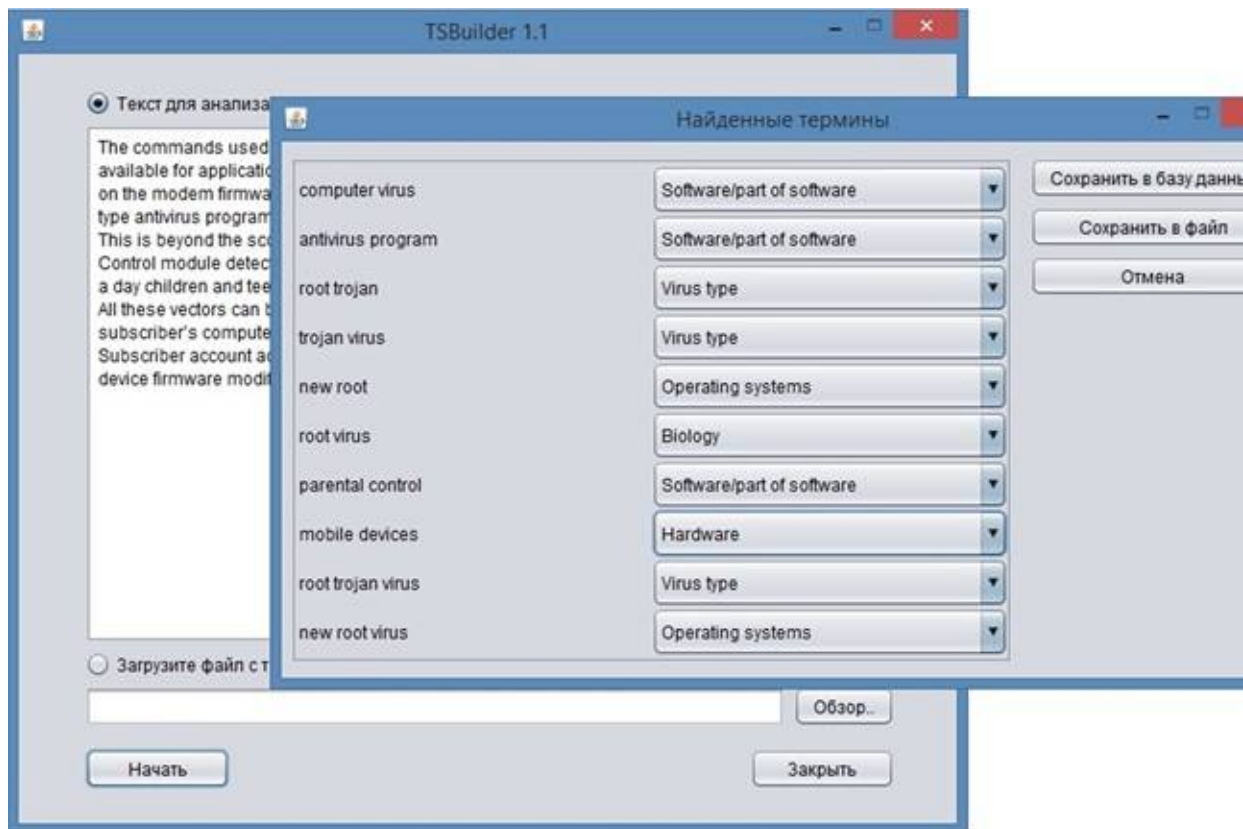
TSBuilder 1.1

Текст для анализа

The commands used
available for applicatio
on the modem firmwa
type antivirus program
This is beyond the sc
Control module detec
a day children and tee
All these vectors can b
subscriber's compute
Subscriber account a
device firmware modi

Загрузите файл с т

Обзор..

Начать

Закрыть

Найденные термины

| | |
|---|---|
| computer virus | Software/part of software |
| antivirus program | Software/part of software |
| root trojan | Virus type |
| trojan virus | Virus type |
| new root | Operating systems |
| root virus | Biology |
| parental control | Software/part of software |
| mobile devices | Hardware |
| root trojan virus | Virus type |
| new root virus | Operating systems |

Сохранить в базу данны

Сохранить в файл

Отмена